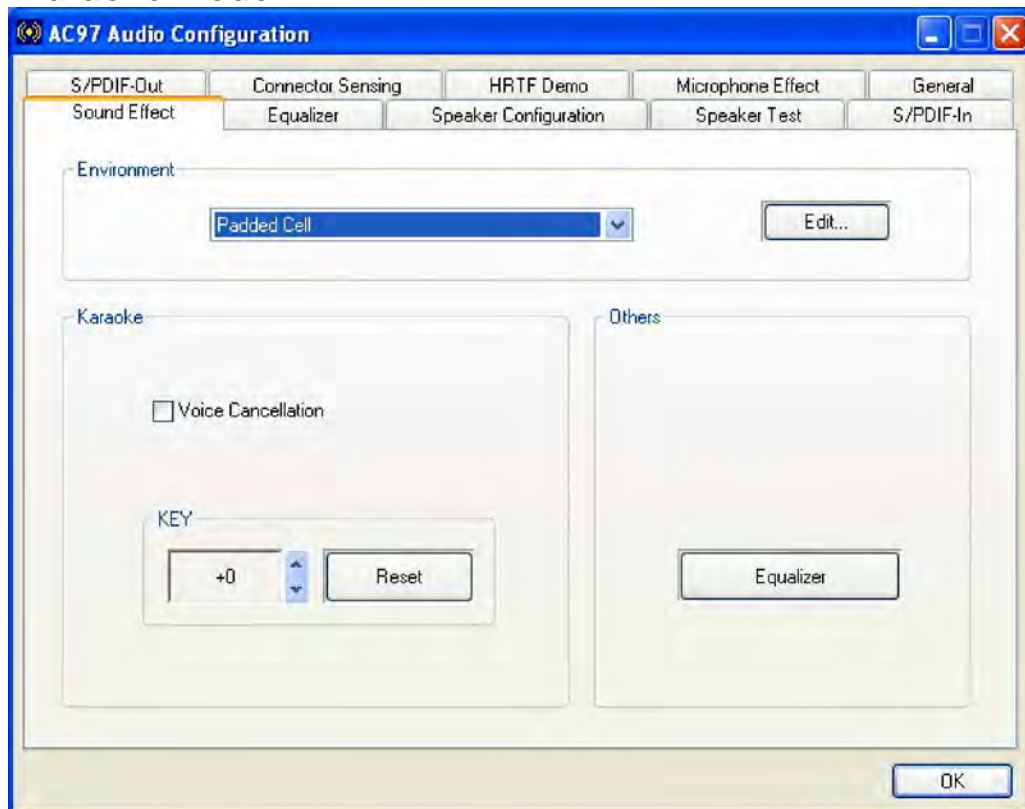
AC97 Audio Configuration

S/PDIF-Out
Connector Sensing
HRTF Demo
Microphone Effect
General
Sound Effect
Equalizer
Speaker Configuration
Speaker Test
S/PDIF-In

Environment
Padded Cell
Edit...

Karaoke
Voice Cancellation
KEY
+0
Reset

Others
Equalizer

OK